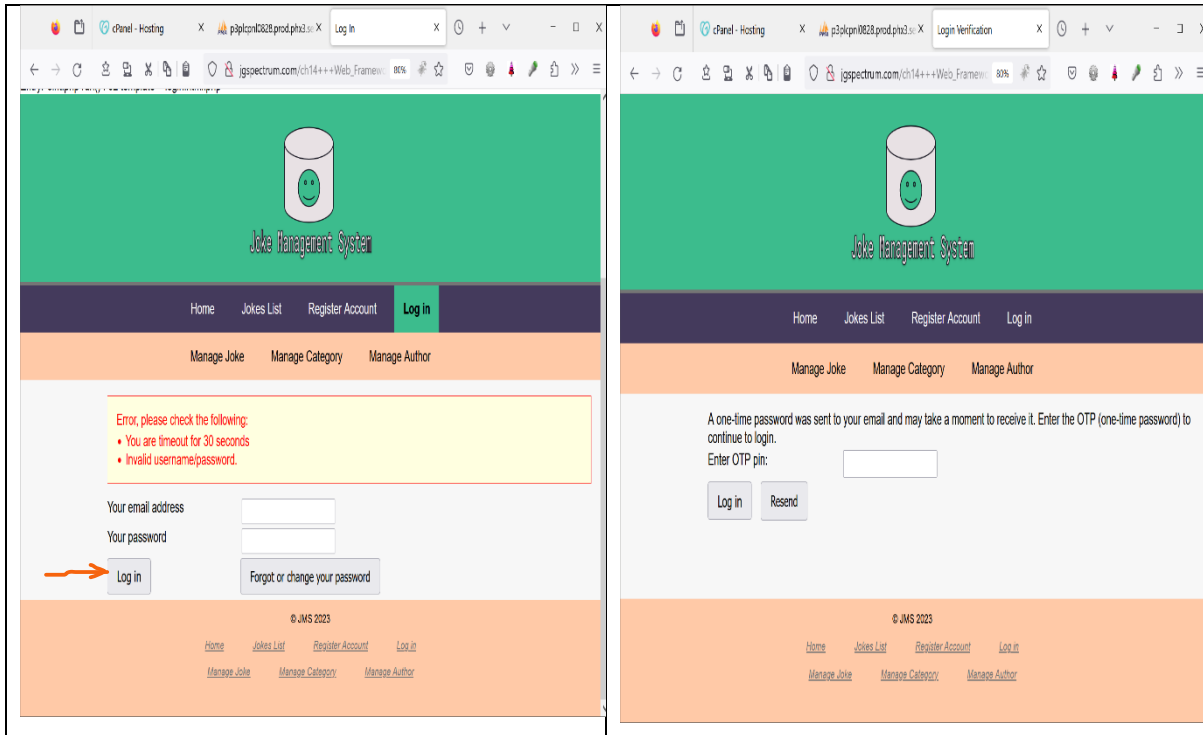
cPanel - Hosting X p3plcpnl0828.prod.phx3.se X Log In X

jgspectrum.com/ch14+++Web_Framew 80%

Joke Management System

Home Jokes List Register Account Log in

Manage Joke Manage Category Manage Author

Error, please check the following:
• You are timeout for 30 seconds
• Invalid username/password.

Your email address
Your password

Log in Forgot or change your password

© JMS 2023

Home Jokes List Register Account Log in
Manage Joke Manage Category Manage Author

cPanel - Hosting X p3plcpnl0828.prod.phx3.se X Login Verification X

jgspectrum.com/ch14+++Web_Framew 80%

Joke Management System

Home Jokes List Register Account Log in

Manage Joke Manage Category Manage Author

A one-time password was sent to your email and may take a moment to receive it. Enter the OTP (one-time password) to continue to login.
Enter OTP pin:

Log in Resend

© JMS 2023

Home Jokes List Register Account Log in
Manage Joke Manage Category Manage Author